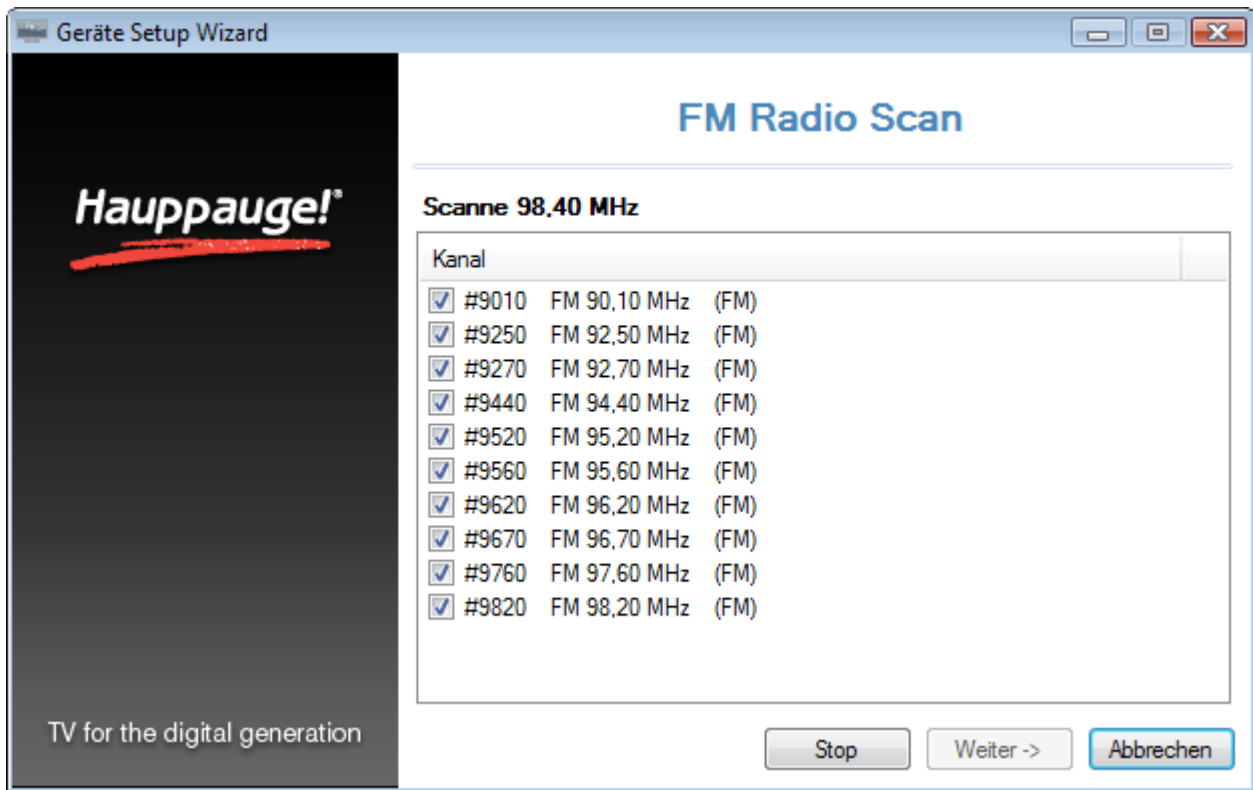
Geräte Setup Wizard

Hauppauge!®

TV for the digital generation

FM Radio Scan

Scanne 98,40 MHz

Kanal

#9010 FM 90,10 MHz (FM)
#9250 FM 92,50 MHz (FM)
#9270 FM 92,70 MHz (FM)
#9440 FM 94,40 MHz (FM)
#9520 FM 95,20 MHz (FM)
#9560 FM 95,60 MHz (FM)
#9620 FM 96,20 MHz (FM)
#9670 FM 96,70 MHz (FM)
#9760 FM 97,60 MHz (FM)
#9820 FM 98,20 MHz (FM)

Stop
Weiter ->
Abbrechen